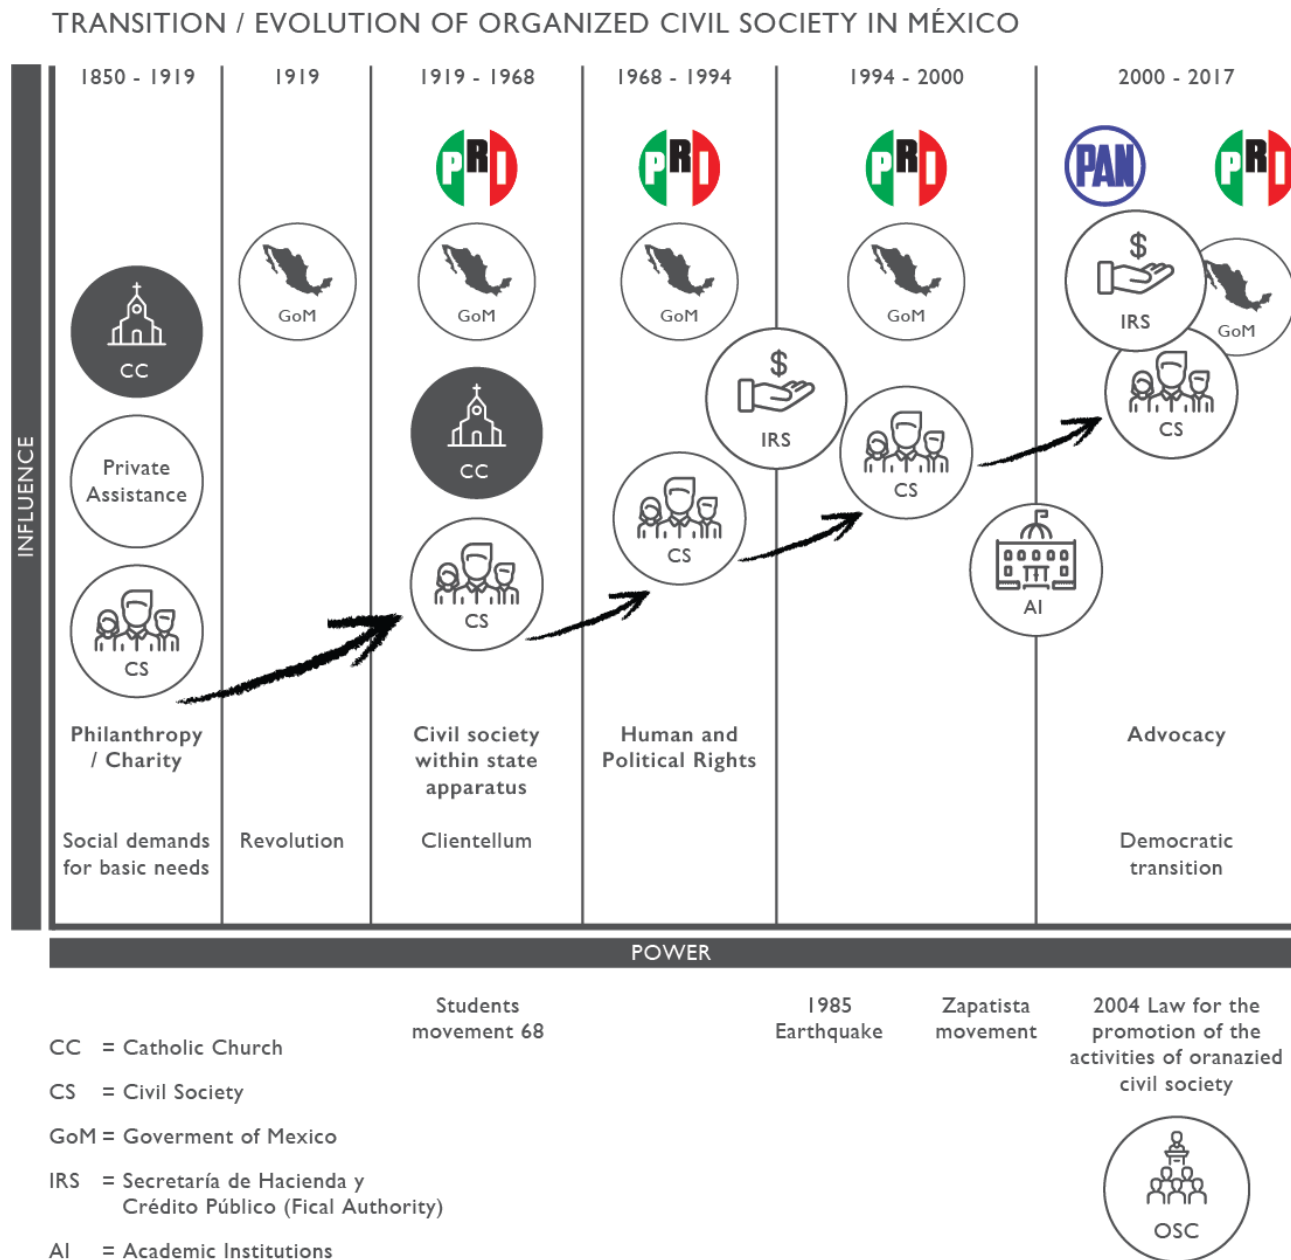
TRANSITION / EVOLUTION OF ORGANIZED CIVIL SOCIETY IN MÉXICO

INFLUENCE

1850 - 1919

1919

1919 - 1968

1968 - 1994

1994 - 2000

2000 - 2017

PRI

PRI

PRI

PAN

PRI

GoM

GoM

GoM

GoM

GoM

$

IRS

CC

CC

$

IRS

Private Assistance

CS

CS

CS

CS

AI

CS

Philanthropy / Charity

Civil society within state apparatus

Human and Political Rights

Advocacy

Social demands for basic needs

Revolution

Clientellum

Democratic transition

POWER

Students movement 68

1985 Earthquake

Zapatista movement

2004 Law for the promotion of the activities of oranazied civil society

CC = Catholic Church

CS = Civil Society

GoM = Goverment of Mexico

IRS = Secretaría de Hacienda y Crédito Público (Fical Authority)

AI = Academic Institutions

OSC